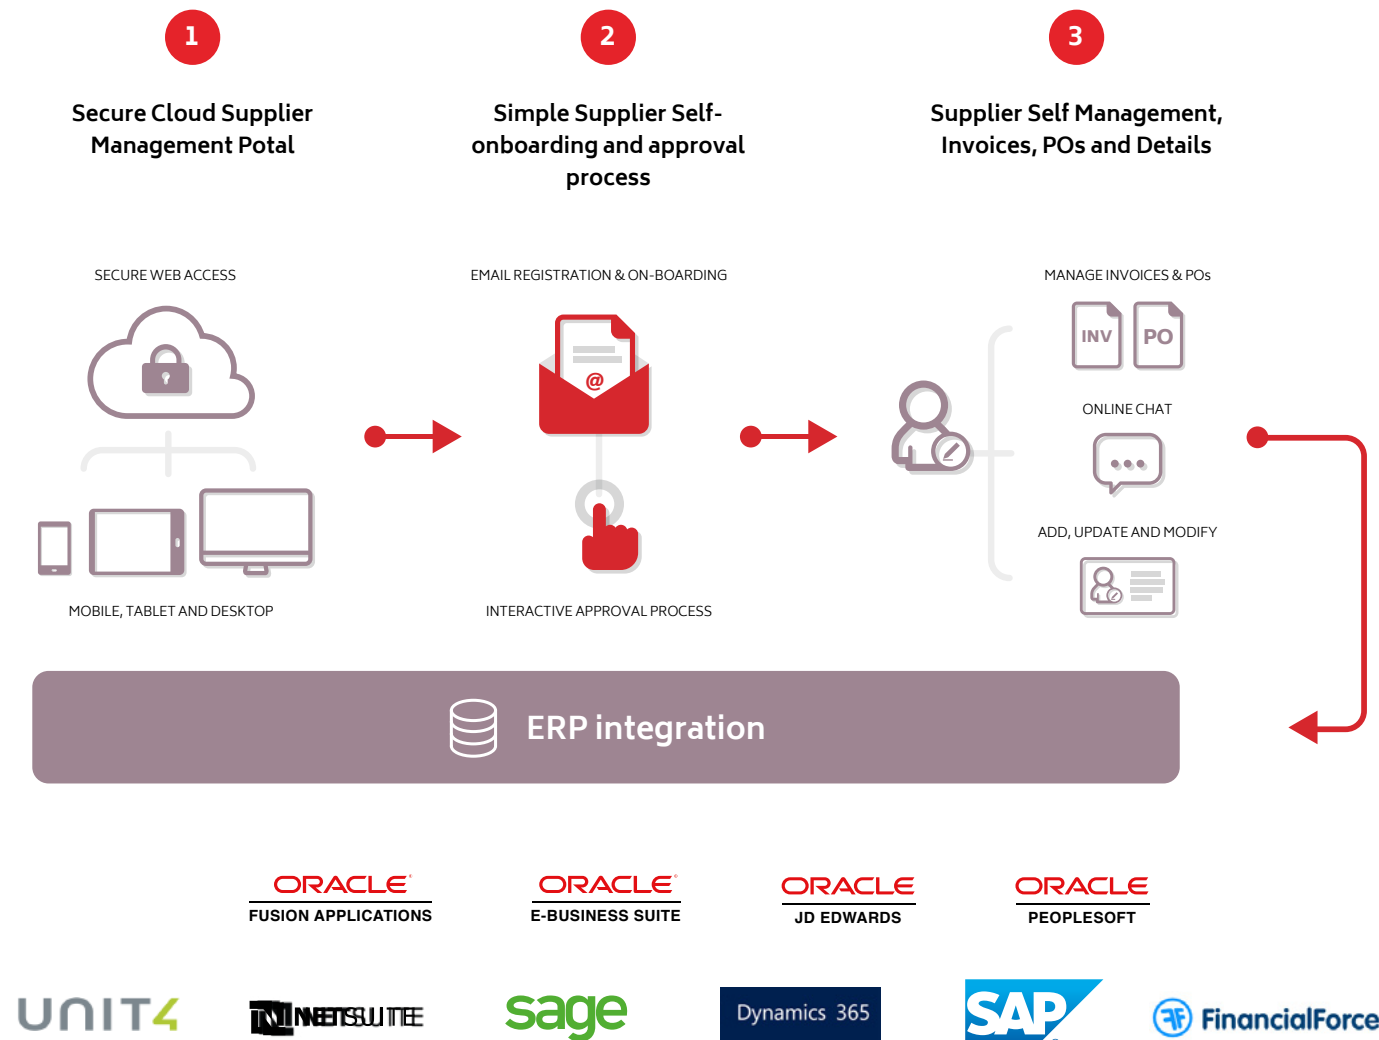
1

Secure Cloud Supplier Management Potal

2

Simple Supplier Self-onboarding and approval process

3

Supplier Self Management, Invoices, POs and Details

SECURE WEB ACCESS

MOBILE, TABLET AND DESKTOP

EMAIL REGISTRATION & ON-BOARDING

@

INTERACTIVE APPROVAL PROCESS

MANAGE INVOICES & POs

INV

PO

ONLINE CHAT

ADD, UPDATE AND MODIFY

ERP integration

ORACLE
FUSION APPLICATIONS

ORACLE
E-BUSINESS SUITE

ORACLE
JD EDWARDS

ORACLE
PEOPLESOFT

UNIT4

NETSUITE

sage

Dynamics 365

SAP

FinancialForce